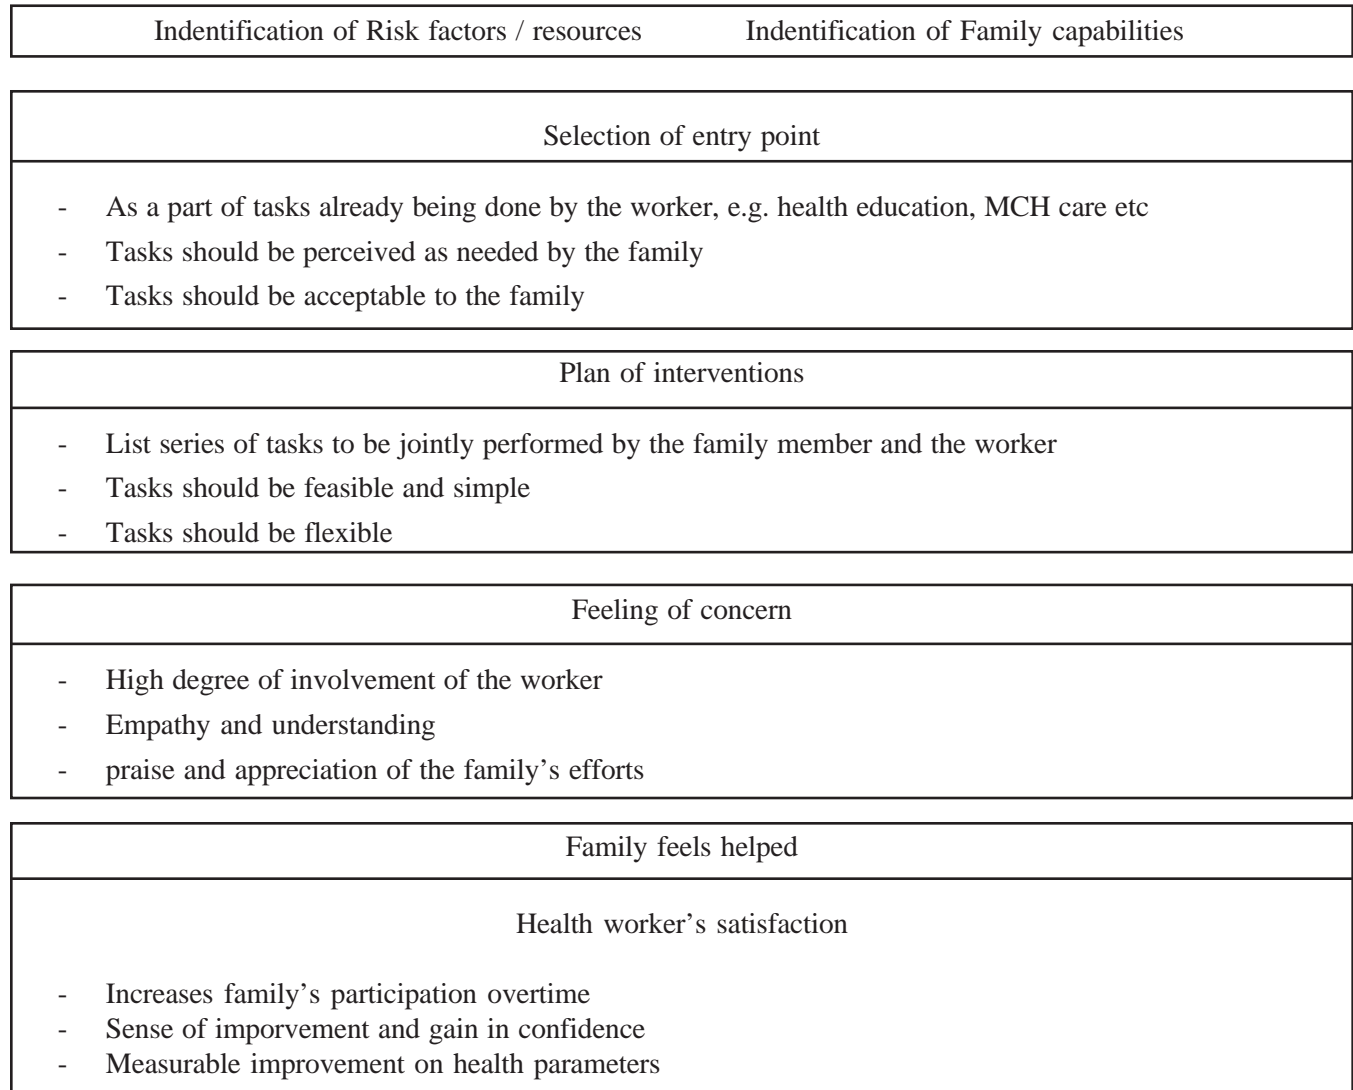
Indentification of Risk factors / resources Indentification of Family capabilities

Selection of entry point

- As a part of tasks already being done by the worker, e.g. health education, MCH care etc
- Tasks should be perceived as needed by the family
- Tasks should be acceptable to the family

Plan of interventions

- List series of tasks to be jointly performed by the family member and the worker
- Tasks should be feasible and simple
- Tasks should be flexible

Feeling of concern

- High degree of involvement of the worker
- Empathy and understanding
- praise and appreciation of the family's efforts

Family feels helped

Health worker's satisfaction

- Increases family's participation overtime
- Sense of imporvement and gain in confidence
- Measurable improvement on health parameters